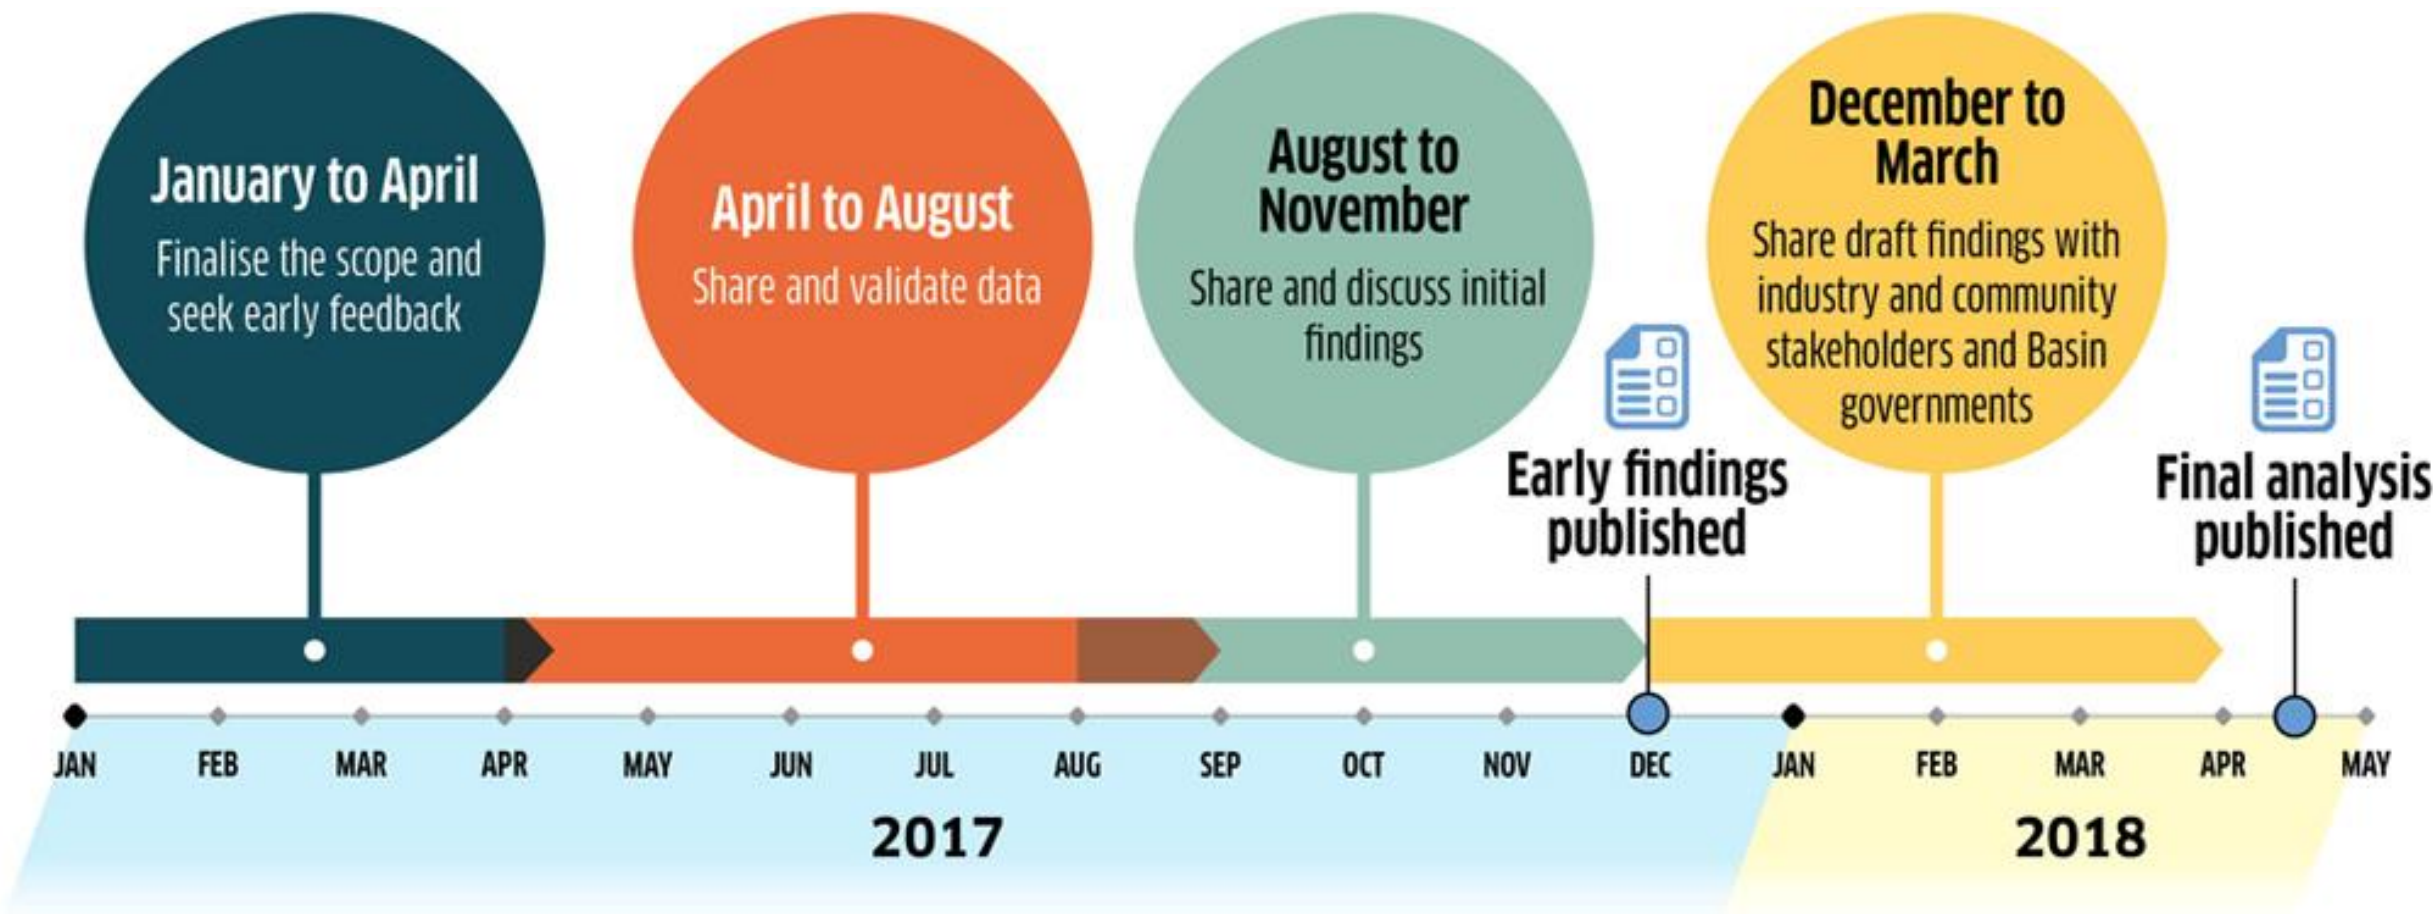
January to April
Finalise the scope and seek early feedback

April to August
Share and validate data

August to November
Share and discuss initial findings

Early findings published

December to March
Share draft findings with industry and community stakeholders and Basin governments

Final analysis published

JAN FEB MAR APR MAY JUN JUL AUG SEP OCT NOV DEC JAN FEB MAR APR MAY

2017

2018